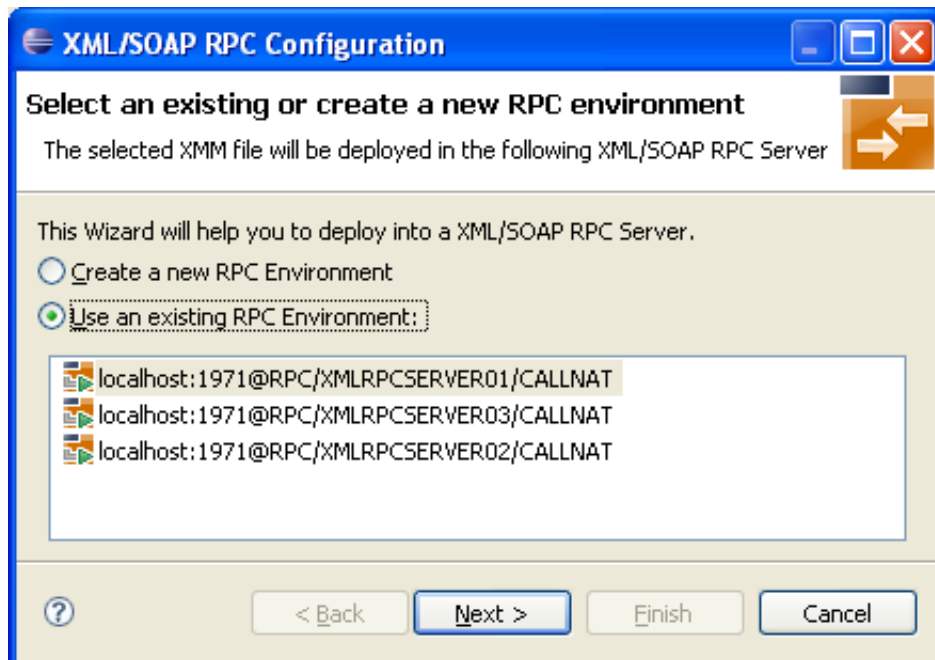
XML/SOAP RPC Configuration

Select an existing or create a new RPC environment

The selected XMM file will be deployed in the following XML/SOAP RPC Server

This Wizard will help you to deploy into a XML/SOAP RPC Server.

Create a new RPC Environment

Use an existing RPC Environment:

localhost:1971@RPC/XMLRPCSERVER01/CALLNAT
localhost:1971@RPC/XMLRPCSERVER03/CALLNAT
localhost:1971@RPC/XMLRPCSERVER02/CALLNAT

?

< Back | Next > | Finish | Cancel